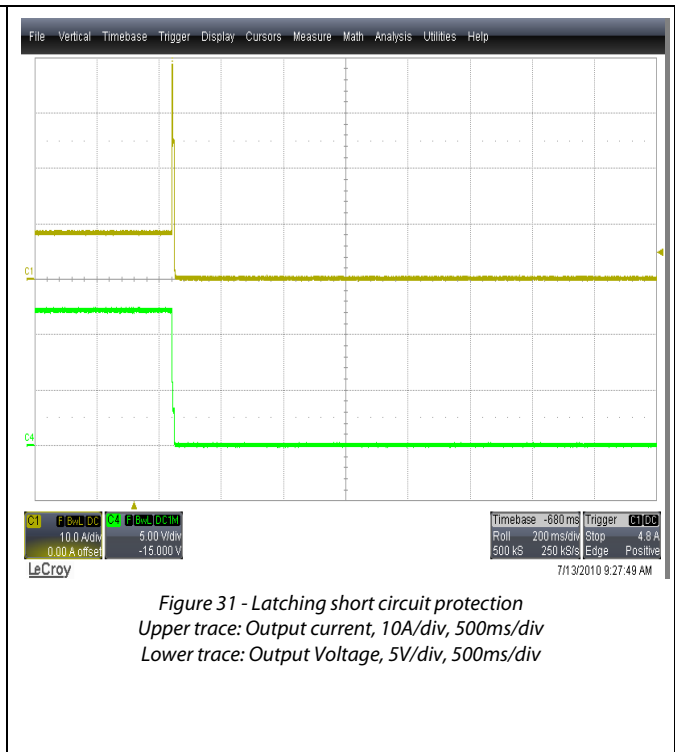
File Vertical Timebase Trigger Display Cursors Measure Math Analysis Utilities Help

C1

C4

C1 P BwL DC
10.0 A/div
0.00 A offset

C4 P BwL DC1M
5.00 V/div
-15.000 V

Timebase -680 ms
Roll 200 ms/div
500 kS 250 kS/s

Trigger C1 DC
Stop 4.8 A
Edge Positive

LeCroy

7/13/2010 9:27:49 AM

Figure 31 - Latching short circuit protection
Upper trace: Output current, 10A/div, 500ms/div
Lower trace: Output Voltage, 5V/div, 500ms/div